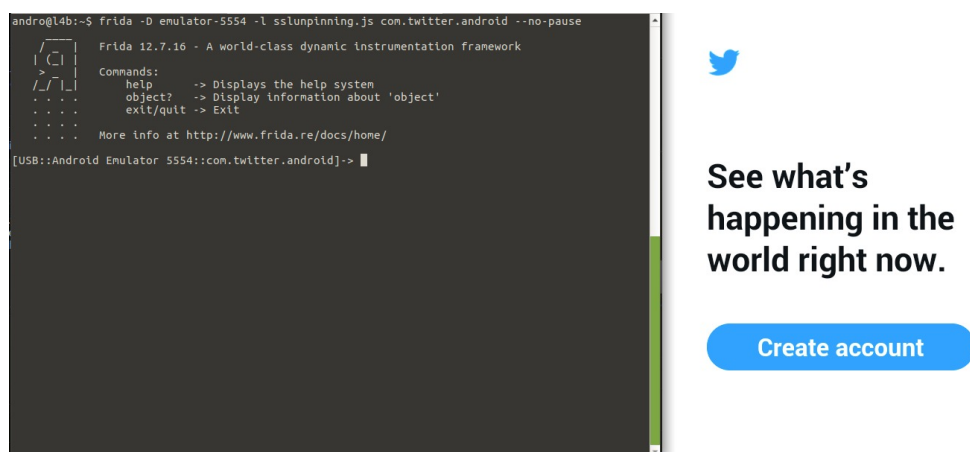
andro@l4b:~$ frida -D emulator-5554 -l sslunpinning.js com.twitter.android --no-pause

Frida 12.7.16 - A world-class dynamic instrumentation framework

Commands:
help -> Displays the help system
object? -> Display information about 'object'
exit/quit -> Exit

More info at http://www.frida.re/docs/home/

[USB::Android Emulator 5554::com.twitter.android]->

See what's happening in the world right now.

Create account